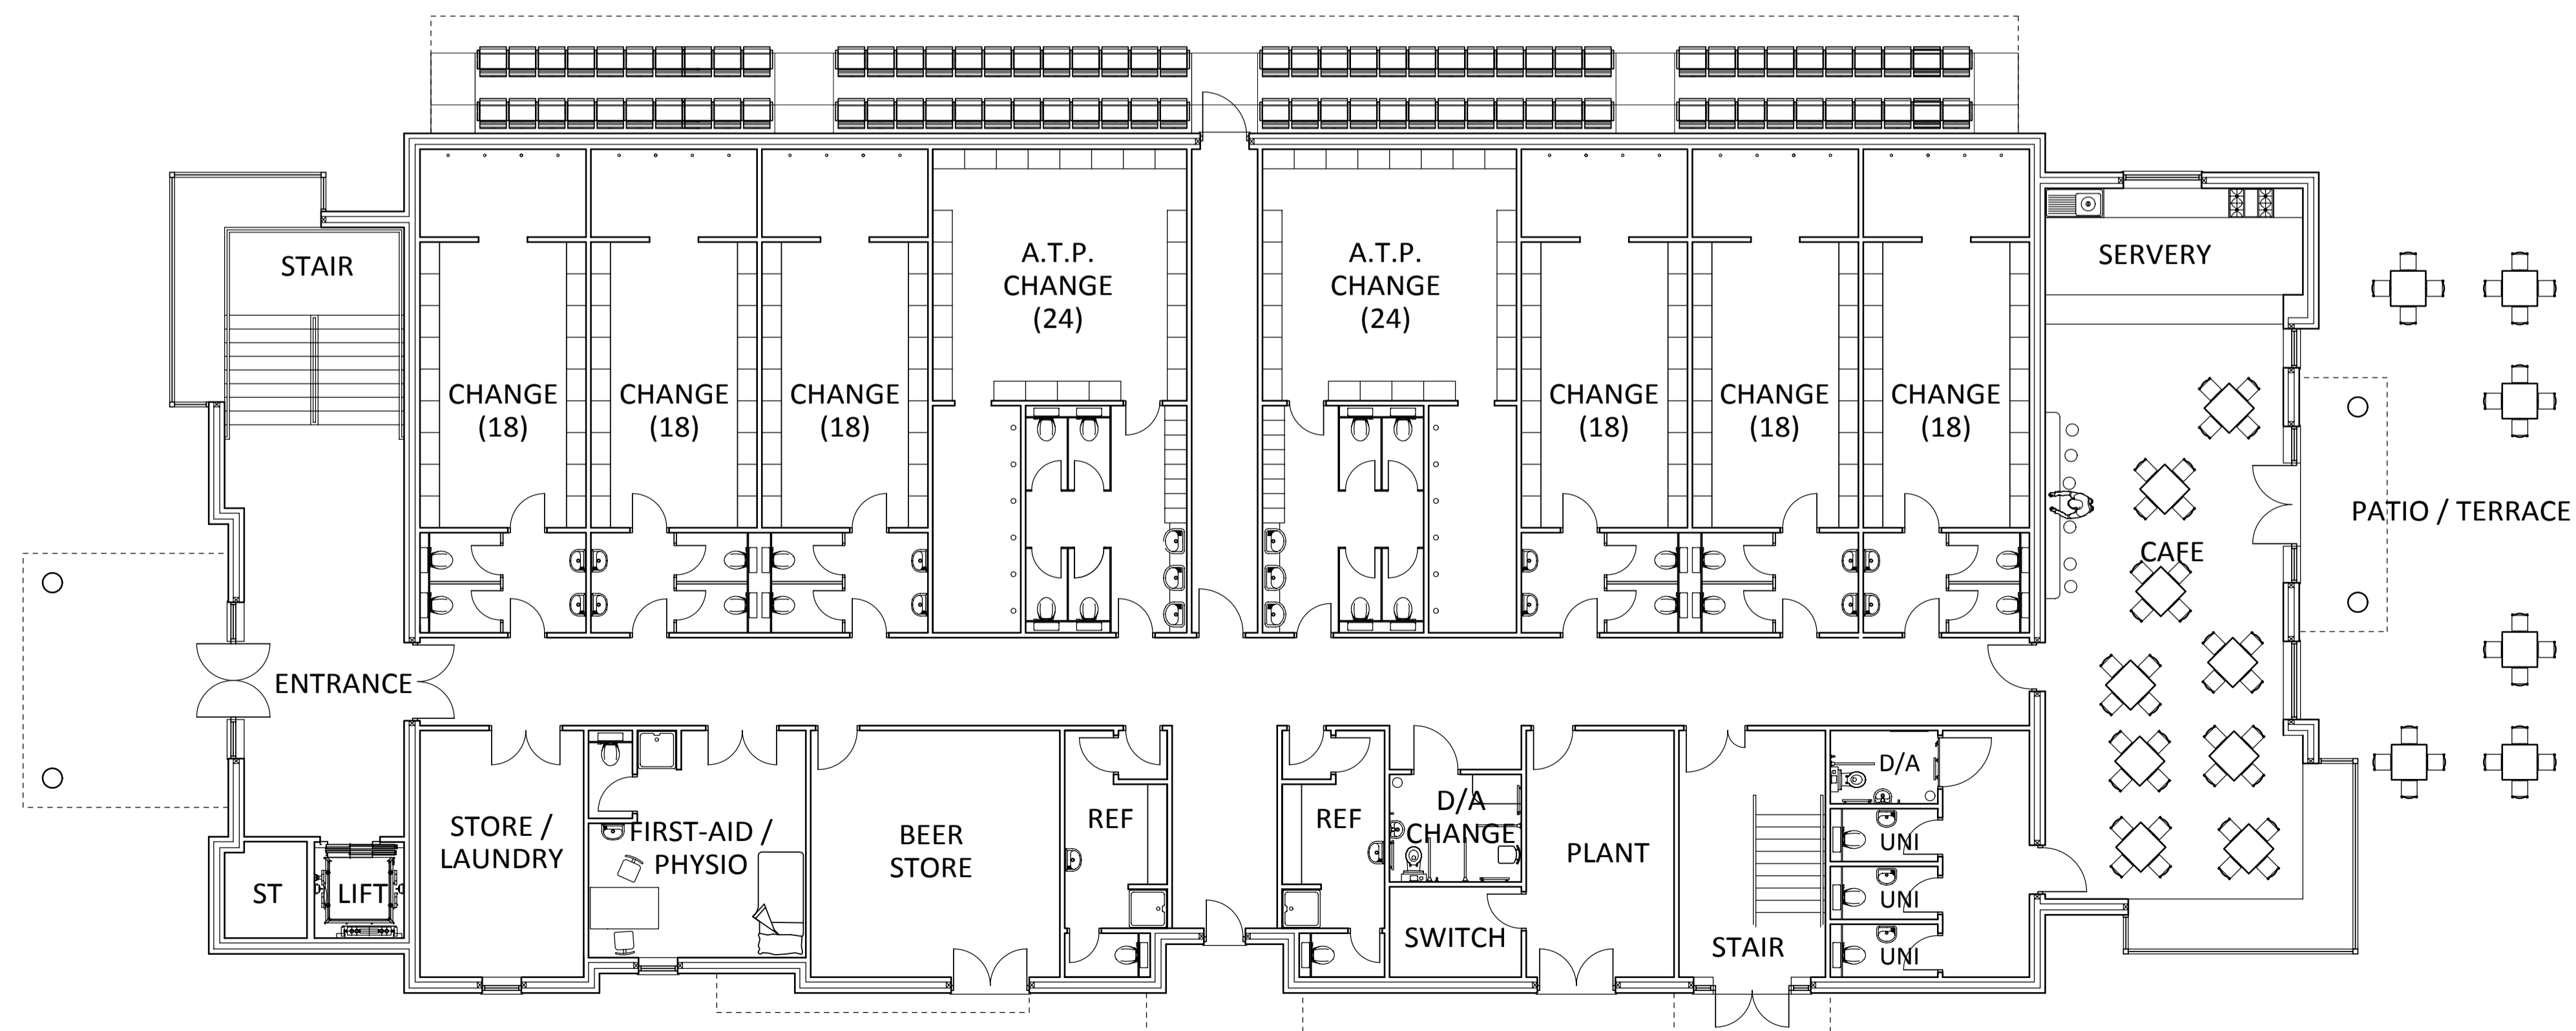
STAIR

CHANGE (18)

CHANGE (18)

CHANGE (18)

A.T.P. CHANGE (24)

A.T.P. CHANGE (24)

CHANGE (18)

CHANGE (18)

CHANGE (18)

SERVERY

PATIO / TERRACE

CAFE

ENTRANCE

STORE / LAUNDRY

FIRST-AID / PHYSIO

BEER STORE

REF

REF

D/A CHANGE

PLANT

D/A

UNI

UNI

UNI

ST

LIFT

SWITCH

STAIR